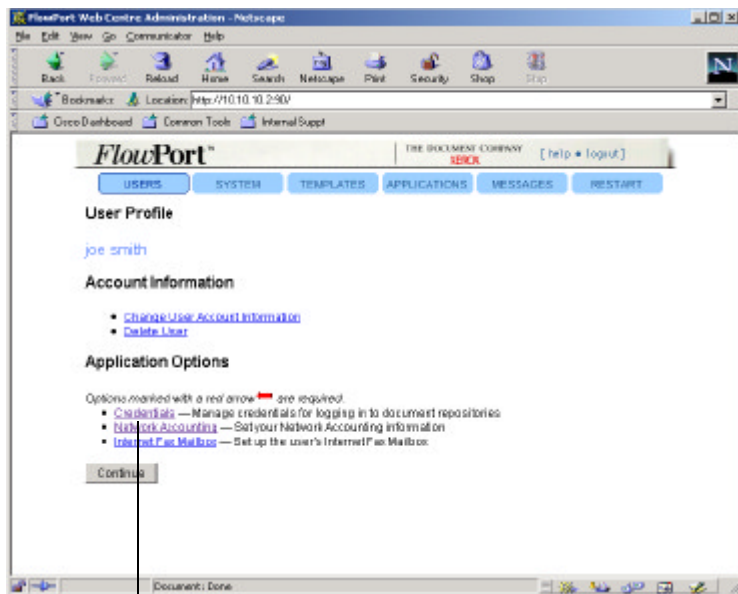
FlowPort Web Centre Administration - Netscape

File Edit View Go Communicator Help

Back Forward Reload Home Search Netscape Print Security Shop Stop

Bookmarks Location: http://10.10.10.2:90/

Cisco Dashboard Common Tools Internal Suppt

FlowPort™

THE DOCUMENT COMPANY XEROX

[ help • logout ]

USERS SYSTEM TEMPLATES APPLICATIONS MESSAGES RESTART

User Profile

joe smith

Account Information

- Change User Account Information
- Delete User

Application Options

Options marked with a red arrow are required.

- Credentials — Manage credentials for logging in to document repositories
- Network Accounting — Set your Network Accounting information
- Internet Fax Mailbox — Set up the user's Internet Fax Mailbox

Continue

Document: Done